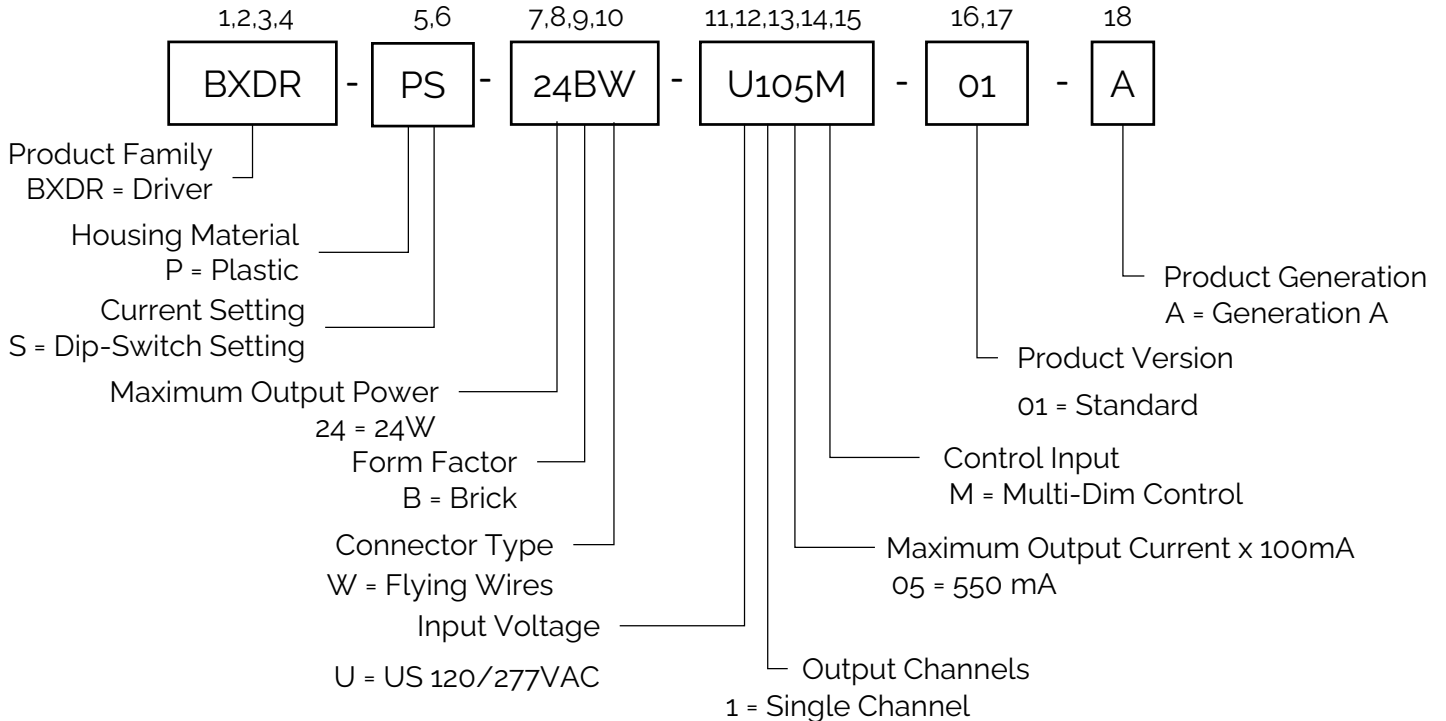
1,2,3,4

BXDR

-

5,6

PS

-

7,8,9,10

24BW

-

11,12,13,14,15

U105M

-

16,17

01

-

18

A

Product Family
BXDR = Driver

Housing Material
P = Plastic

Current Setting
S = Dip-Switch Setting

Maximum Output Power
24 = 24W

Form Factor
B = Brick

Connector Type
W = Flying Wires

Input Voltage

U = US 120/277VAC

Product Generation
A = Generation A

Product Version

01 = Standard

Control Input
M = Multi-Dim Control

Maximum Output Current x 100mA
05 = 550 mA

Output Channels
1 = Single Channel